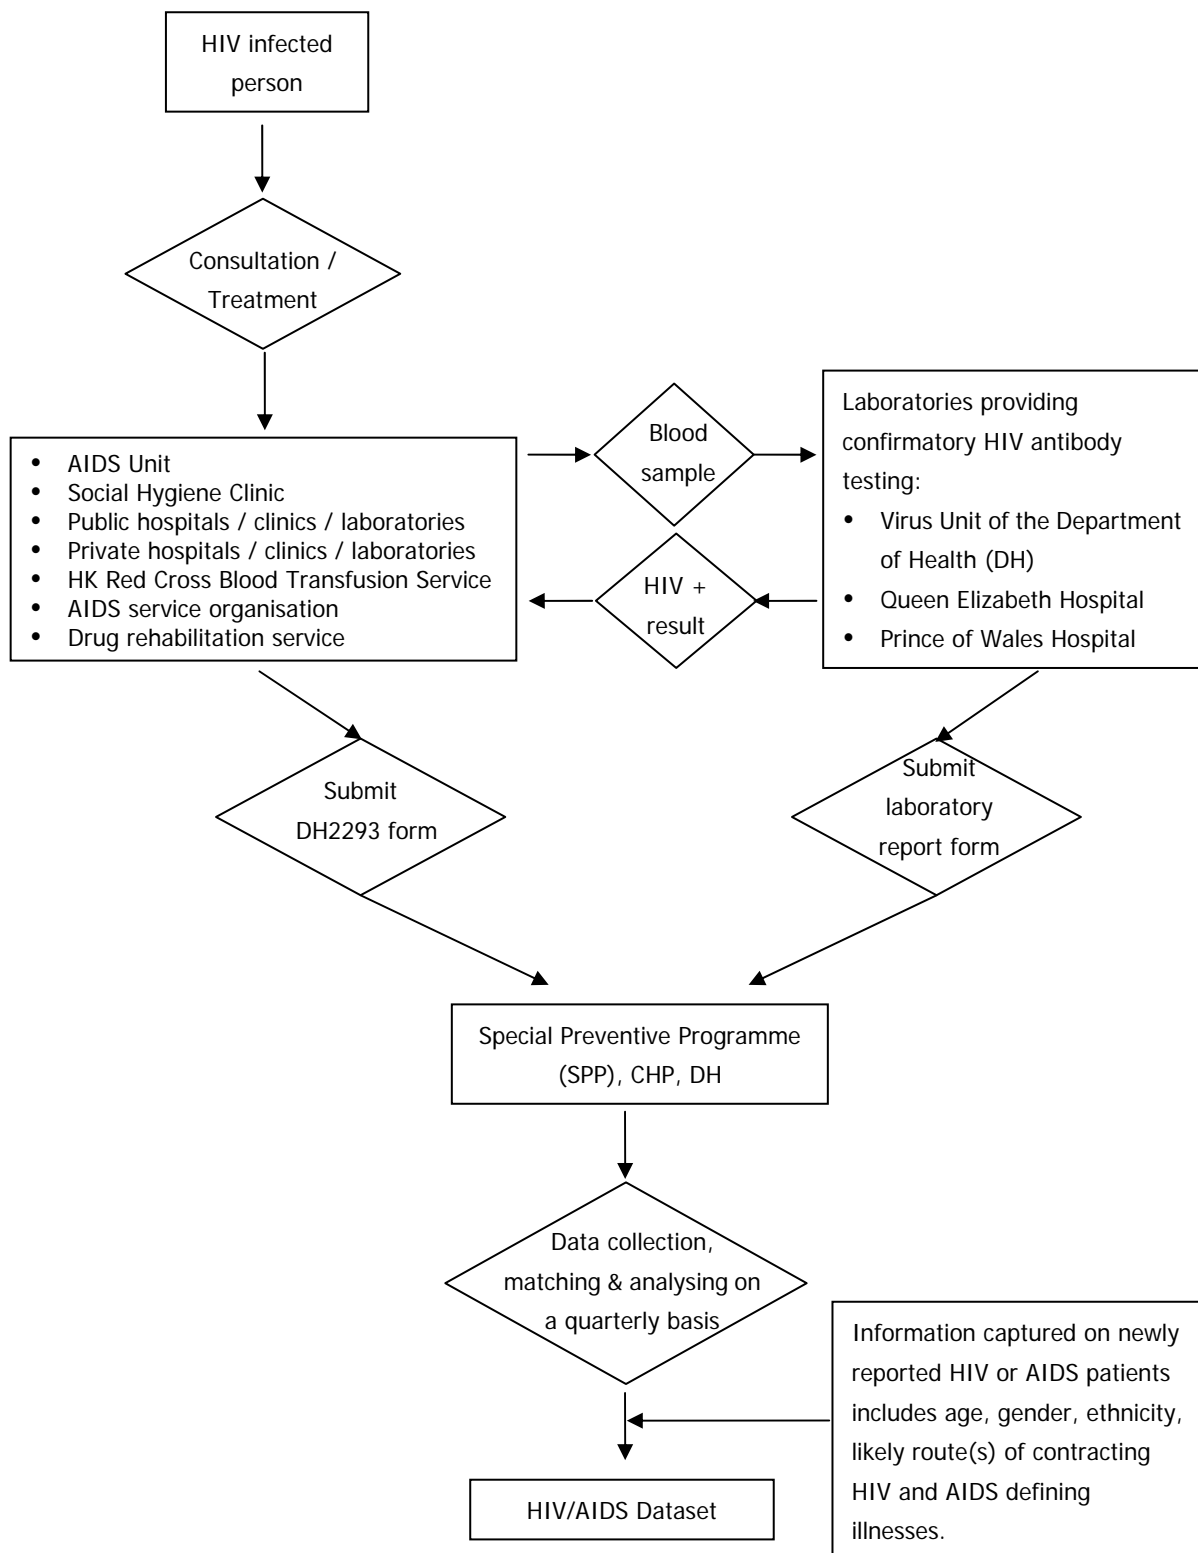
HIV infected person

Consultation / Treatment

- AIDS Unit
- Social Hygiene Clinic
- Public hospitals / clinics / laboratories
- Private hospitals / clinics / laboratories
- HK Red Cross Blood Transfusion Service
- AIDS service organisation
- Drug rehabilitation service

Blood sample

HIV + result

Laboratories providing confirmatory HIV antibody testing:
- Virus Unit of the Department of Health (DH)
- Queen Elizabeth Hospital
- Prince of Wales Hospital

Submit DH2293 form

Submit laboratory report form

Special Preventive Programme (SPP), CHP, DH

Data collection, matching & analysing on a quarterly basis

Information captured on newly reported HIV or AIDS patients includes age, gender, ethnicity, likely route(s) of contracting HIV and AIDS defining illnesses.

HIV/AIDS Dataset